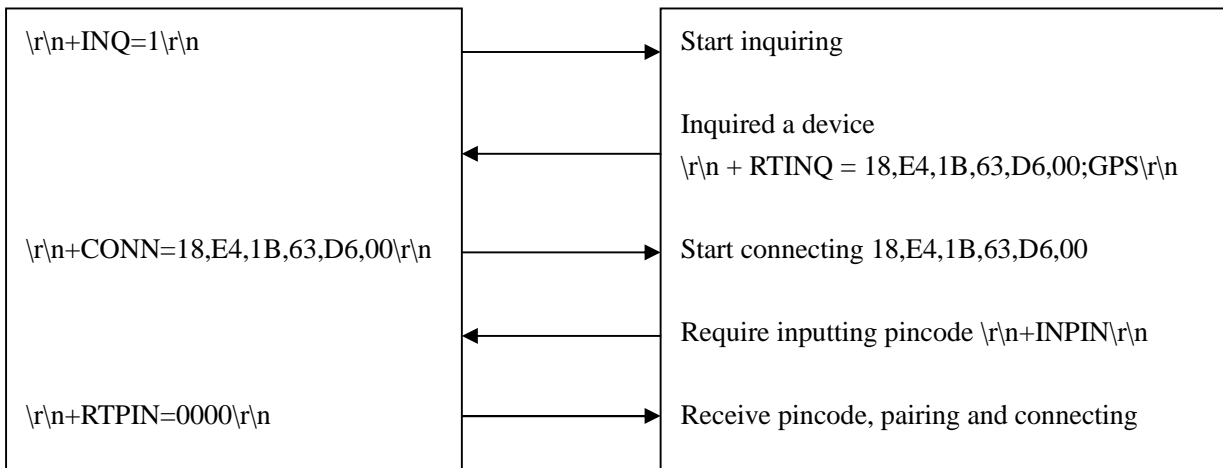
\r\n+INQ=1\r\n

\r\n+CONN=18,E4,1B,63,D6,00\r\n

\r\n+RTPIN=0000\r\n

Start inquiring

Inquired a device
\r\n + RTINQ = 18,E4,1B,63,D6,00;GPS\r\n

Start connecting 18,E4,1B,63,D6,00

Require inputting pincode \r\n+INPIN\r\n

Receive pincode, pairing and connecting